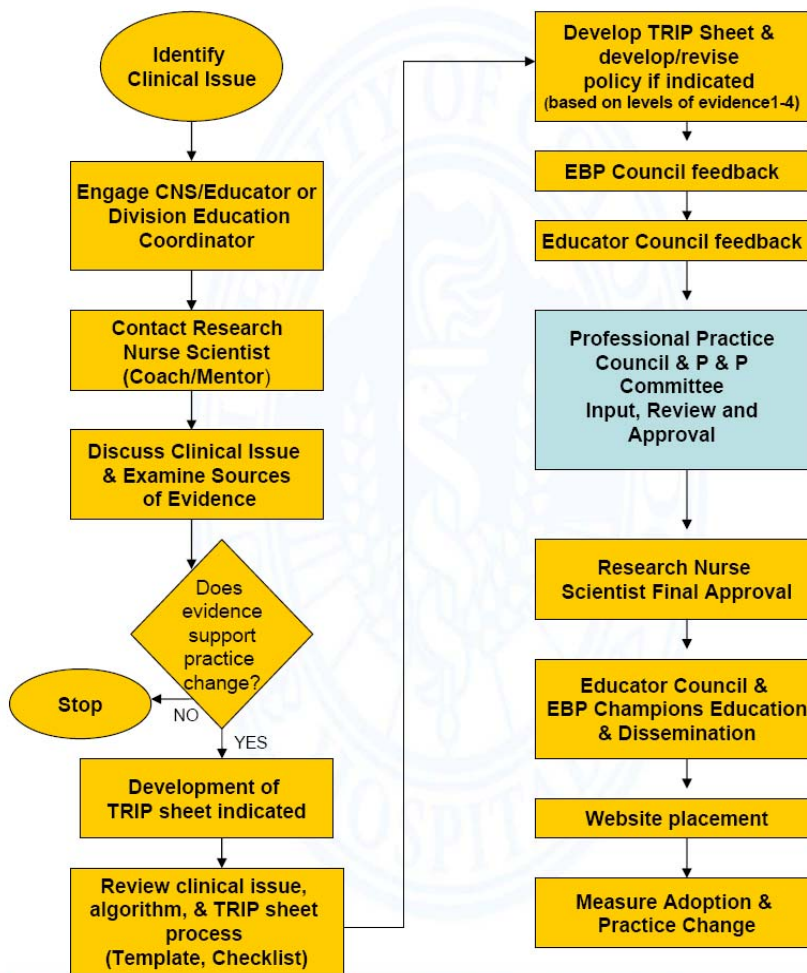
Identify Clinical Issue

Engage CNS/Educator or Division Education Coordinator

Contact Research Nurse Scientist (Coach/Mentor)

Discuss Clinical Issue & Examine Sources of Evidence

Does evidence support practice change?

Stop

NO

YES

Development of TRIP sheet indicated

Review clinical issue, algorithm, & TRIP sheet process (Template, Checklist)

Develop TRIP Sheet & develop/revise policy if indicated (based on levels of evidence1-4)

EBP Council feedback

Educator Council feedback

Professional Practice Council & P & P Committee Input, Review and Approval

Research Nurse Scientist Final Approval

Educator Council & EBP Champions Education & Dissemination

Website placement

Measure Adoption & Practice Change